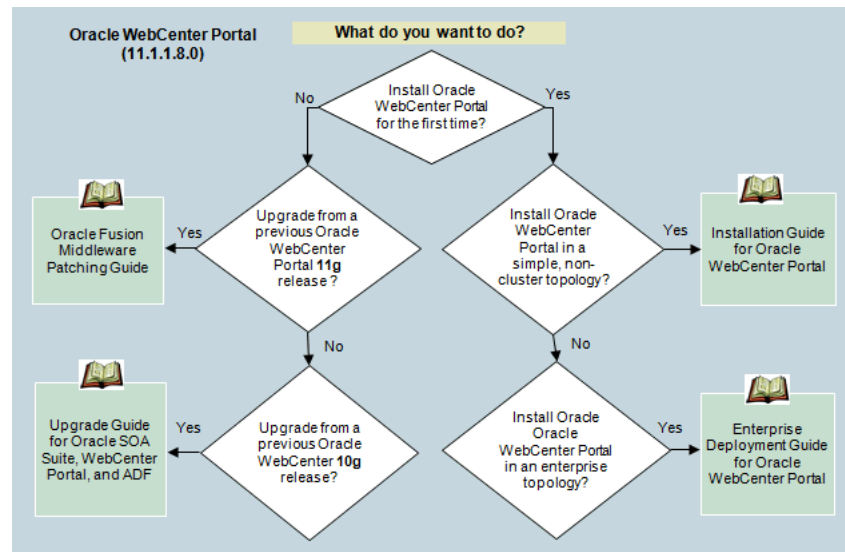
Oracle WebCenter Portal (11.1.1.8.0)

What do you want to do?

Install Oracle WebCenter Portal for the first time?

No

Yes

Upgrade from a previous Oracle WebCenter Portal **11g** release ?

Yes

Oracle Fusion Middleware Patching Guide

No

Upgrade from a previous Oracle WebCenter **10g** release?

Yes

Upgrade Guide for Oracle SOA Suite, WebCenter Portal, and ADF

Install Oracle WebCenter Portal in a simple, non-cluster topology?

Yes

Installation Guide for Oracle WebCenter Portal

No

Install Oracle Oracle WebCenter Portal in an enterprise topology?

Yes

Enterprise Deployment Guide for Oracle WebCenter Portal